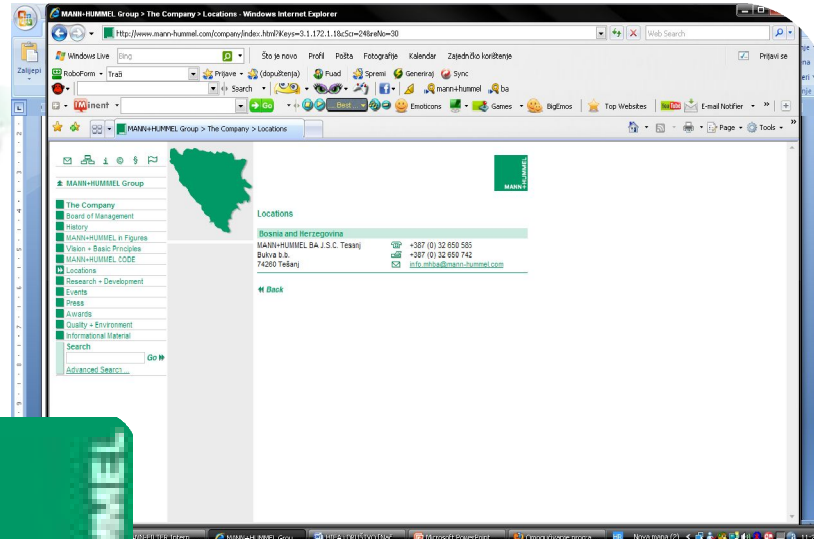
MANN+HUMMEL Group > The Company > Locations - Windows Internet Explorer

http://www.mann-hummel.com/company/index.html?Keys=3.1.172.1.1&cSci=248reNo=30

Web Search

Windows Live Bing Što je novo Profil Pošta Fotografije Kalendar Zajednički korištenje Prijavi se

RoboForm Traži Prijave (dopuštenja) Fuad Spremi Generiraj Sync

Search mann+hummel ba

Minent Go Best Emoticons Games BigEmos Top Websites E-mail Notifier

MANN+HUMMEL Group > The Company > Locations

Page Tools

Zalijepi

MANN+HUMMEL Group

The Company
Board of Management
History
MANN+HUMMEL in Figures
Vision + Basic Principles
MANN+HUMMEL CODE
Locations
Research + Development
Events
Press
Awards
Quality + Environment
Informational Material
Search
Go
Advanced Search ...

MANN HUMMEL

Locations

Bosnia and Herzegovina
MANN+HUMMEL BA J.S.C. Tesanj
Bukva b.b.
74260 Tešanj

+387 (0) 32 650 585
+387 (0) 32 650 742
info.mhba@mann-hummel.com

Back

MANN+HUMMEL Grou... Microsoft PowerPoint Nova mapa (2)